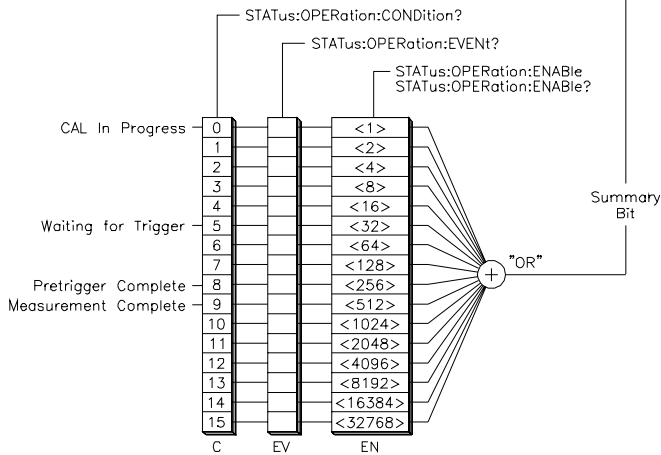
STATus:OPERation:CONDition?

STATus:OPERation:EVENt?

STATus:OPERation:ENABle
STATus:OPERation:ENABle?

CAL In Progress

Waiting for Trigger

Pretrigger Complete
Measurement Complete

| C | EV | EN |
|---|---|---|
| 0 | | <1> |
| 1 | | <2> |
| 2 | | <4> |
| 3 | | <8> |
| 4 | | <16> |
| 5 | | <32> |
| 6 | | <64> |
| 7 | | <128> |
| 8 | | <256> |
| 9 | | <512> |
| 10 | | <1024> |
| 11 | | <2048> |
| 12 | | <4096> |
| 13 | | <8192> |
| 14 | | <16384> |
| 15 | | <32768> |

+ "OR"

Summary Bit